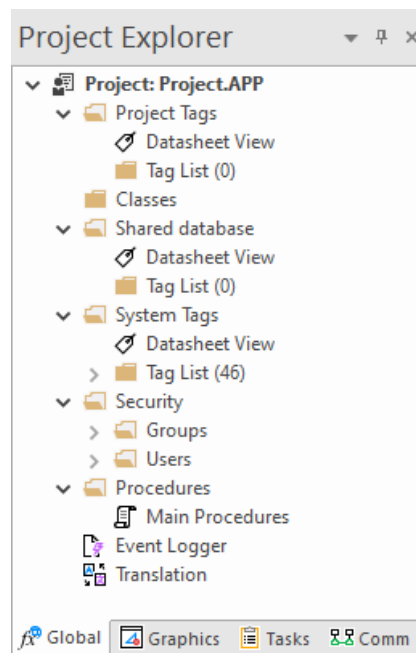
Project Explorer

Project: Project.APP
Project Tags
Datasheet View
Tag List (0)
Classes
Shared database
Datasheet View
Tag List (0)
System Tags
Datasheet View
Tag List (46)
Security
Groups
Users
Procedures
Main Procedures
Event Logger
Translation

Global
Graphics
Tasks
Comm